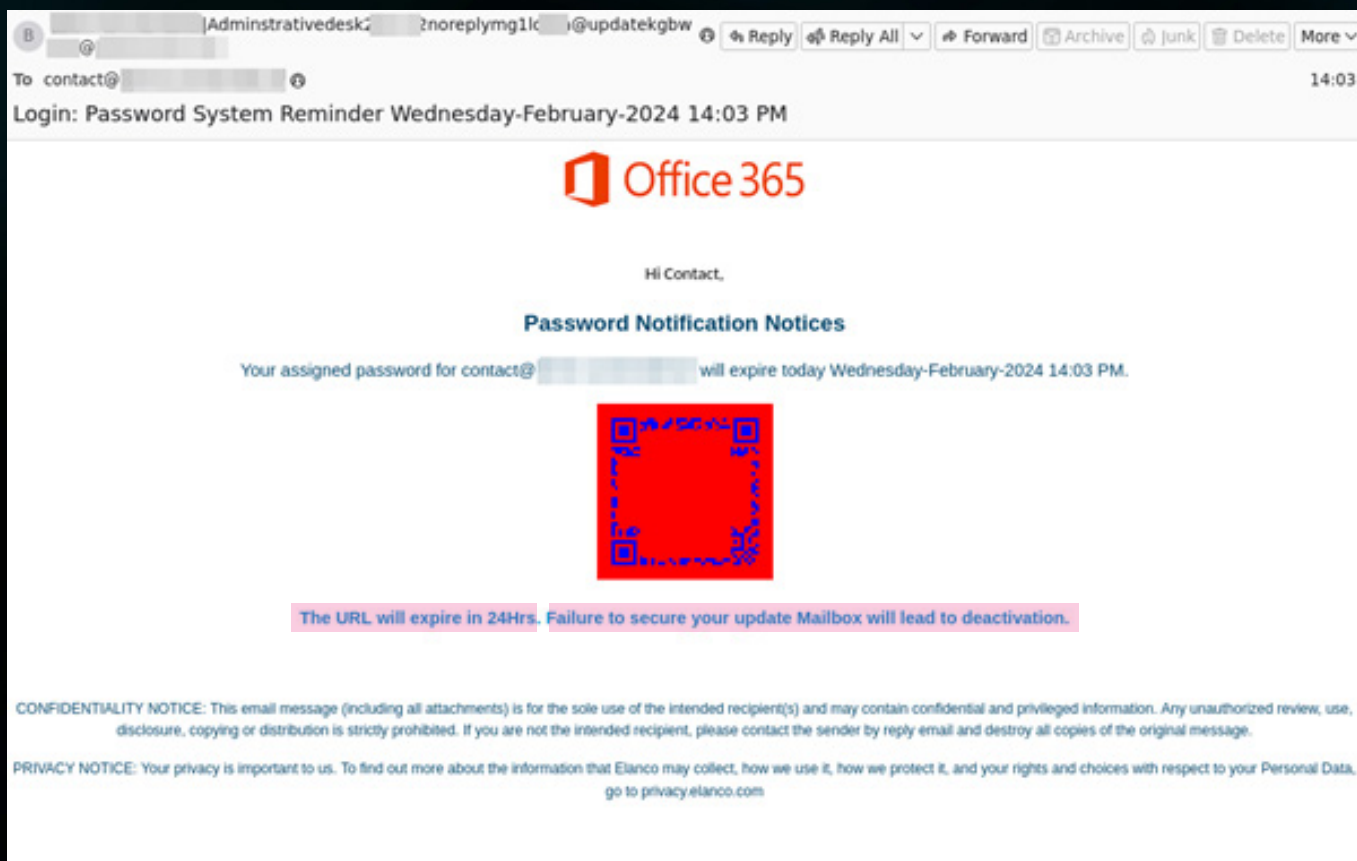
B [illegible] |Adminstrativedesk2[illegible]2noreplymg1lc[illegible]@updatekgbw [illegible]@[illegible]

Reply | Reply All | Forward | Archive | Junk | Delete | More

To contact@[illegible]

14:03

Login: Password System Reminder Wednesday-February-2024 14:03 PM

Office 365

Hi Contact,

Password Notification Notices

Your assigned password for contact@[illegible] will expire today Wednesday-February-2024 14:03 PM.

The URL will expire in 24Hrs. Failure to secure your update Mailbox will lead to deactivation.

CONFIDENTIALITY NOTICE: This email message (including all attachments) is for the sole use of the intended recipient(s) and may contain confidential and privileged information. Any unauthorized review, use, disclosure, copying or distribution is strictly prohibited. If you are not the intended recipient, please contact the sender by reply email and destroy all copies of the original message.

PRIVACY NOTICE: Your privacy is important to us. To find out more about the information that Elanco may collect, how we use it, how we protect it, and your rights and choices with respect to your Personal Data, go to privacy.elanco.com